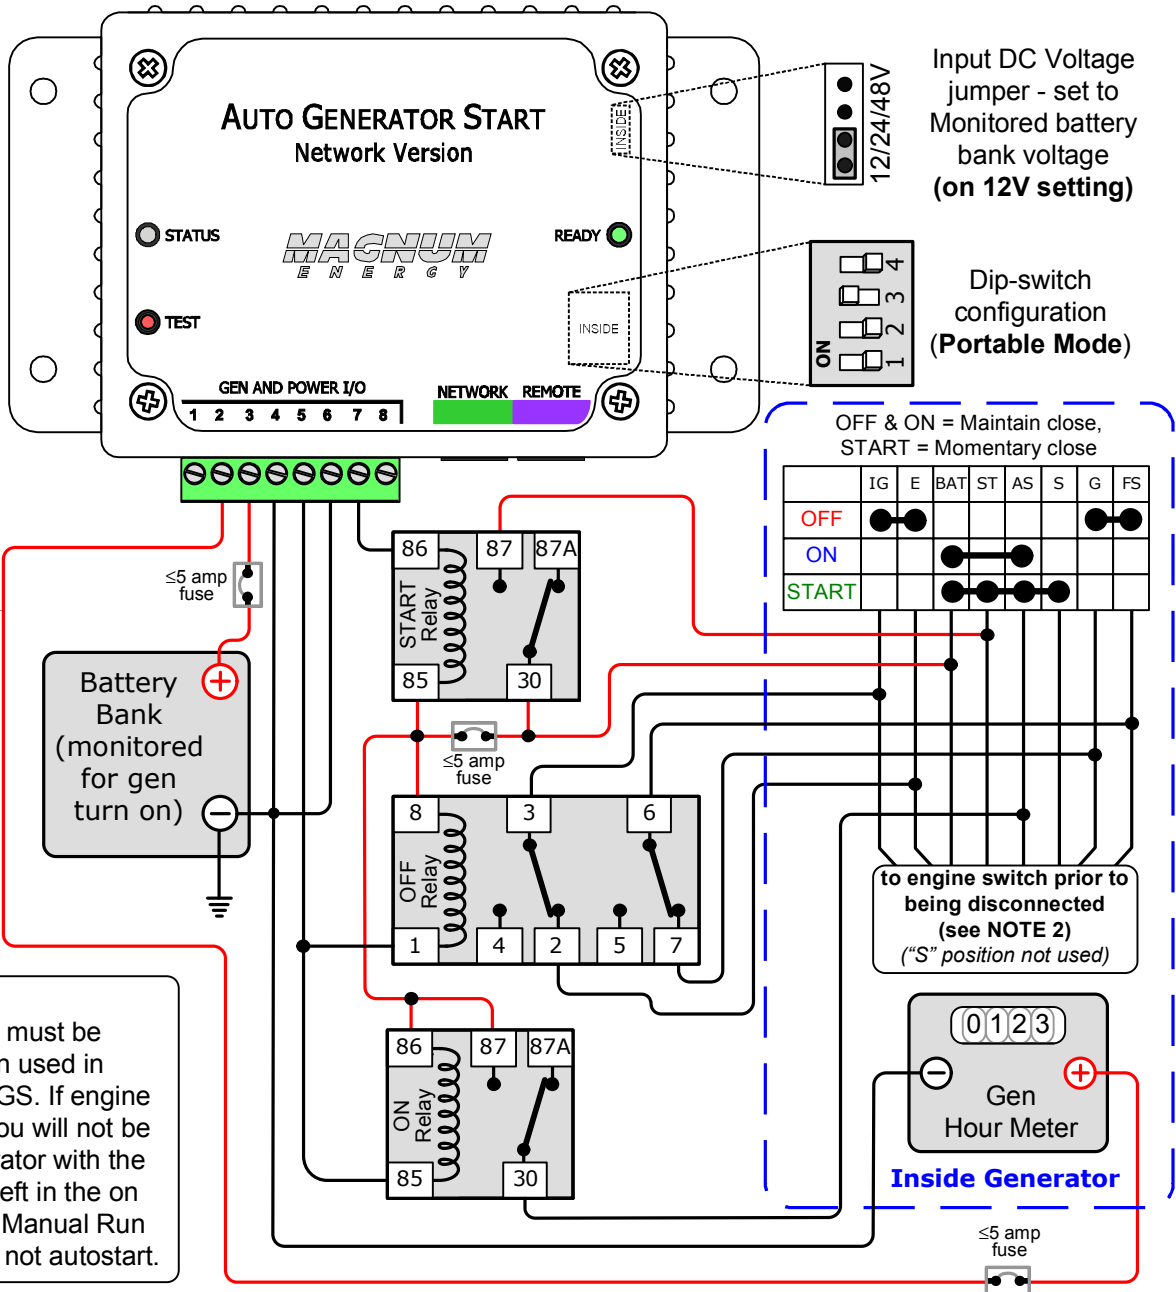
AUTO GENERATOR START
Network Version

STATUS
READY
TEST
MAGNUM ENERGY
INSIDE
INSIDE
GEN AND POWER I/O
1 2 3 4 5 6 7 8
NETWORK REMOTE

12/24/48V

Input DC Voltage jumper - set to Monitored battery bank voltage
(on 12V setting)

ON
1 2 3 4

Dip-switch configuration
(Portable Mode)

OFF & ON = Maintain close,
START = Momentary close

| | IG | E | BAT | ST | AS | S | G | FS |
|---|---|---|---|---|---|---|---|---|
| OFF | | | | | | | | |
| ON | | | | | | | | |
| START | | | | | | | | |

$\leq$5 amp fuse

Battery Bank (monitored for gen turn on)

86 87 87A
START Relay
85 30

$\leq$5 amp fuse

8 3 6
OFF Relay
1 4 2 5 7

86 87 87A
ON Relay
85 30

to engine switch prior to being disconnected
(see NOTE 2)
("S" position not used)

0123
Gen Hour Meter

Inside Generator

$\leq$5 amp fuse

must be
n used in
GS. If engine
ou will not be
ator with the
eft in the on
Manual Run
not autostart.